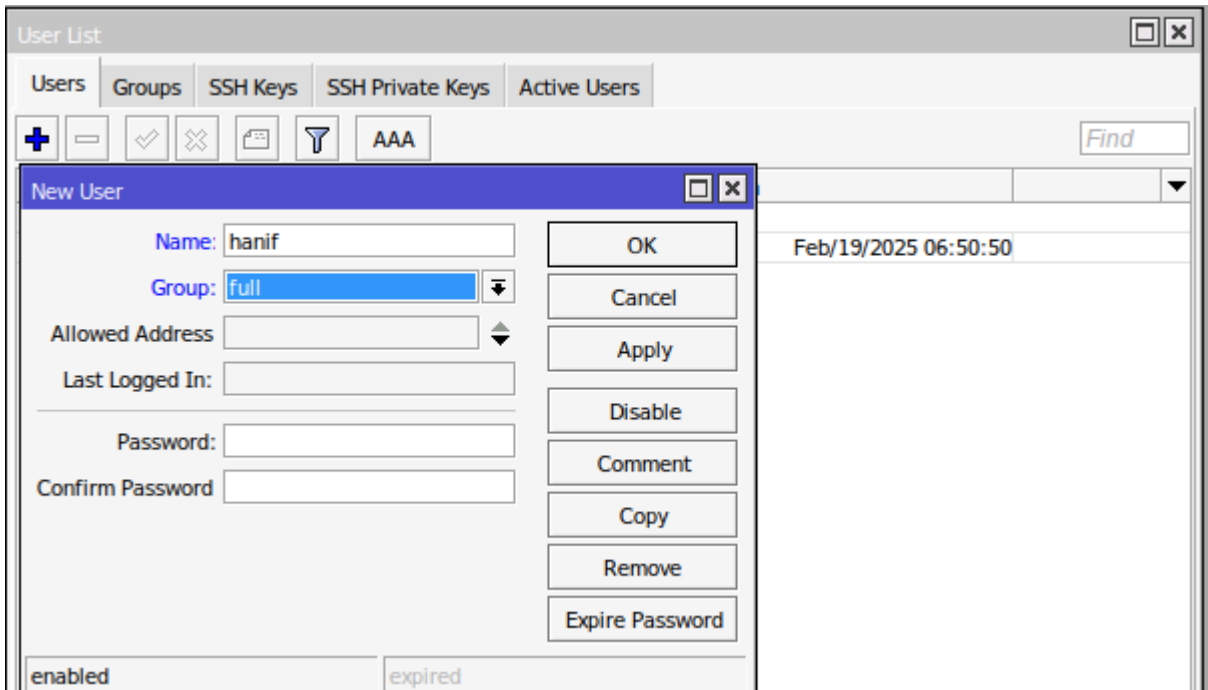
User List

Users Groups SSH Keys SSH Private Keys Active Users

AAA

Find

New User

Name: hanif

Group: full

Allowed Address

Last Logged In:

Password:

Confirm Password

OK

Cancel

Apply

Disable

Comment

Copy

Remove

Expire Password

Feb/19/2025 06:50:50

enabled

expired